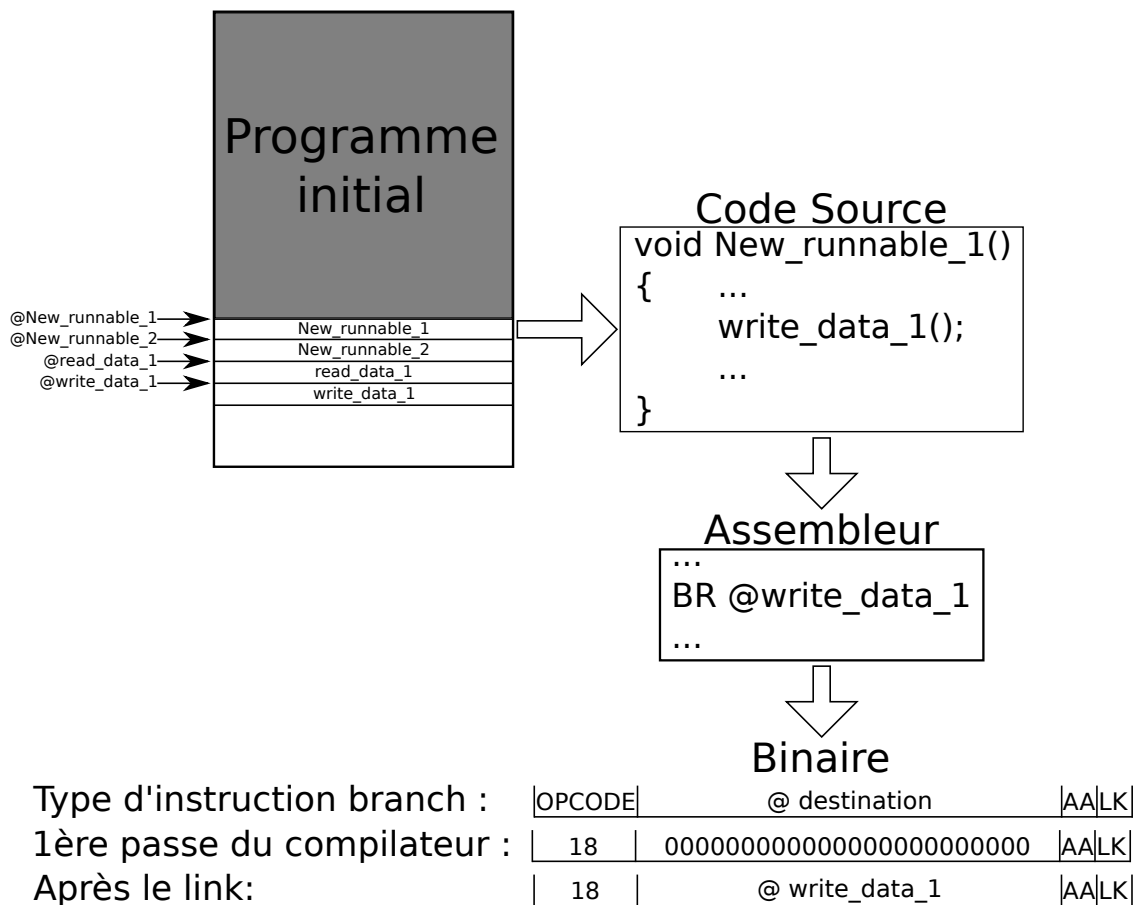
Programme initial

@New_runnable_1
@New_runnable_2
@read_data_1
@write_data_1

New_runnable_1
New_runnable_2
read_data_1
write_data_1

Code Source
void New_runnable_1()
{ ...
write_data_1();
...
}

Assembleur
...
BR @write_data_1
...

Binaire

| | | | | |
|---|---|---|---|---|
| Type d'instruction branch : | OPCODE | @ destination | AA | LK |
| 1ère passe du compilateur : | 18 | 000000000000000000000000 | AA | LK |
| Après le link: | 18 | @ write_data_1 | AA | LK |